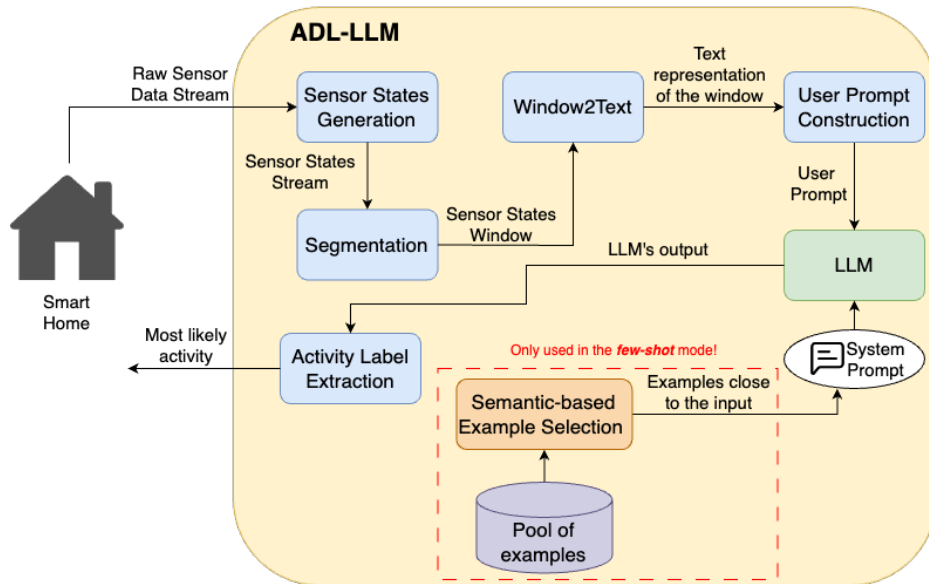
ADL-LLM

Raw Sensor Data Stream

Sensor States Generation

Sensor States Stream

Segmentation

Sensor States Window

Window2Text

Text representation of the window

User Prompt Construction

User Prompt

LLM

LLM's output

Smart Home

Most likely activity

Activity Label Extraction

Only used in the few-shot mode!

Semantic-based Example Selection

Examples close to the input

System Prompt

Pool of examples